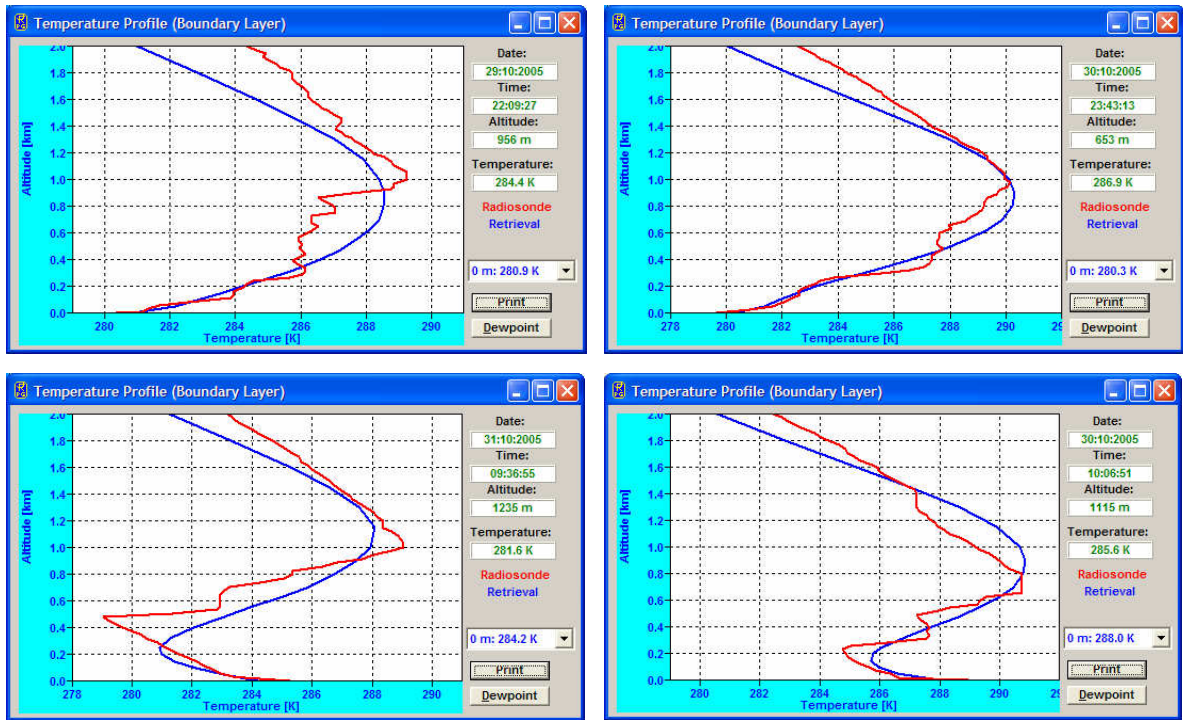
Temperature Profile (Boundary Layer)

Altitude [km]
2.0
1.8
1.6
1.4
1.2
1.0
0.8
0.6
0.4
0.2
0.0
280 282 284 286 288 290
Temperature [K]

Date:
29:10:2005
Time:
22:09:27
Altitude:
956 m
Temperature:
284.4 K
Radiosonde
Retrieval
0 m: 280.9 K
Print
Dewpoint

Temperature Profile (Boundary Layer)

Altitude [km]
2.0
1.8
1.6
1.4
1.2
1.0
0.8
0.6
0.4
0.2
0.0
278 280 282 284 286 288 290 29
Temperature [K]

Date:
30:10:2005
Time:
23:43:13
Altitude:
653 m
Temperature:
286.9 K
Radiosonde
Retrieval
0 m: 280.3 K
Print
Dewpoint

Temperature Profile (Boundary Layer)

Altitude [km]
2.0
1.8
1.6
1.4
1.2
1.0
0.8
0.6
0.4
0.2
0.0
278 280 282 284 286 288 290
Temperature [K]

Date:
31:10:2005
Time:
09:36:55
Altitude:
1235 m
Temperature:
281.6 K
Radiosonde
Retrieval
0 m: 284.2 K
Print
Dewpoint

Temperature Profile (Boundary Layer)

Altitude [km]
2.0
1.8
1.6
1.4
1.2
1.0
0.8
0.6
0.4
0.2
0.0
280 282 284 286 288 290 29
Temperature [K]

Date:
30:10:2005
Time:
10:06:51
Altitude:
1115 m
Temperature:
285.6 K
Radiosonde
Retrieval
0 m: 288.0 K
Print
Dewpoint